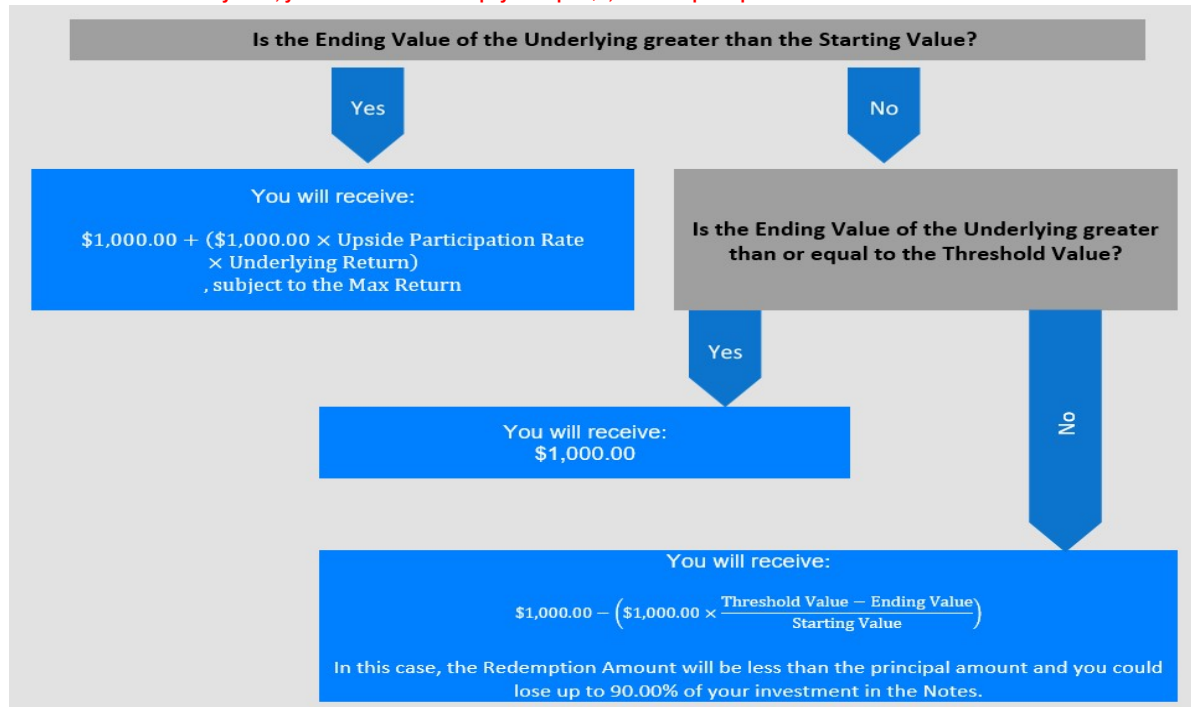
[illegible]

Is the Ending Value of the Underlying greater than the Starting Value?

Yes

No

You will receive:

$\$1,000.00 + (\$1,000.00 \times \text{Upside Participation Rate} \times \text{Underlying Return})$
, subject to the Max Return

Is the Ending Value of the Underlying greater than or equal to the Threshold Value?

Yes

You will receive:
$1,000.00

No

You will receive:

$\$1,000.00 - \left(\$1,000.00 \times \frac{\text{Threshold Value} - \text{Ending Value}}{\text{Starting Value}}\right)$

In this case, the Redemption Amount will be less than the principal amount and you could lose up to 90.00% of your investment in the Notes.